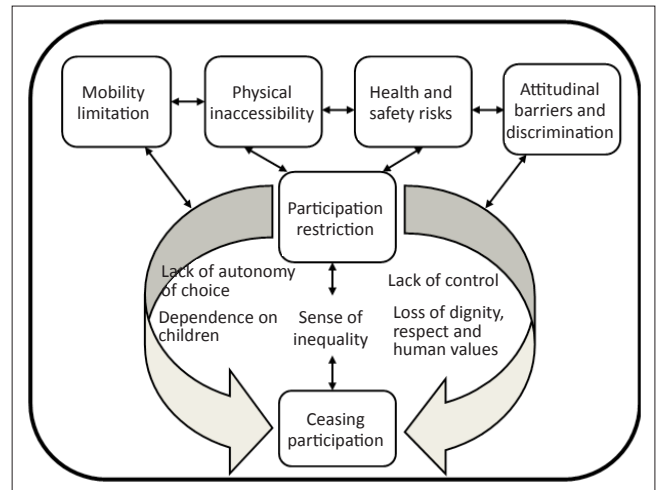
Mobility limitation

Physical inaccessibility

Health and safety risks

Attitudinal barriers and discrimination

Participation restriction

Lack of autonomy of choice

Dependence on children

Sense of inequality

Lack of control

Loss of dignity, respect and human values

Ceasing participation